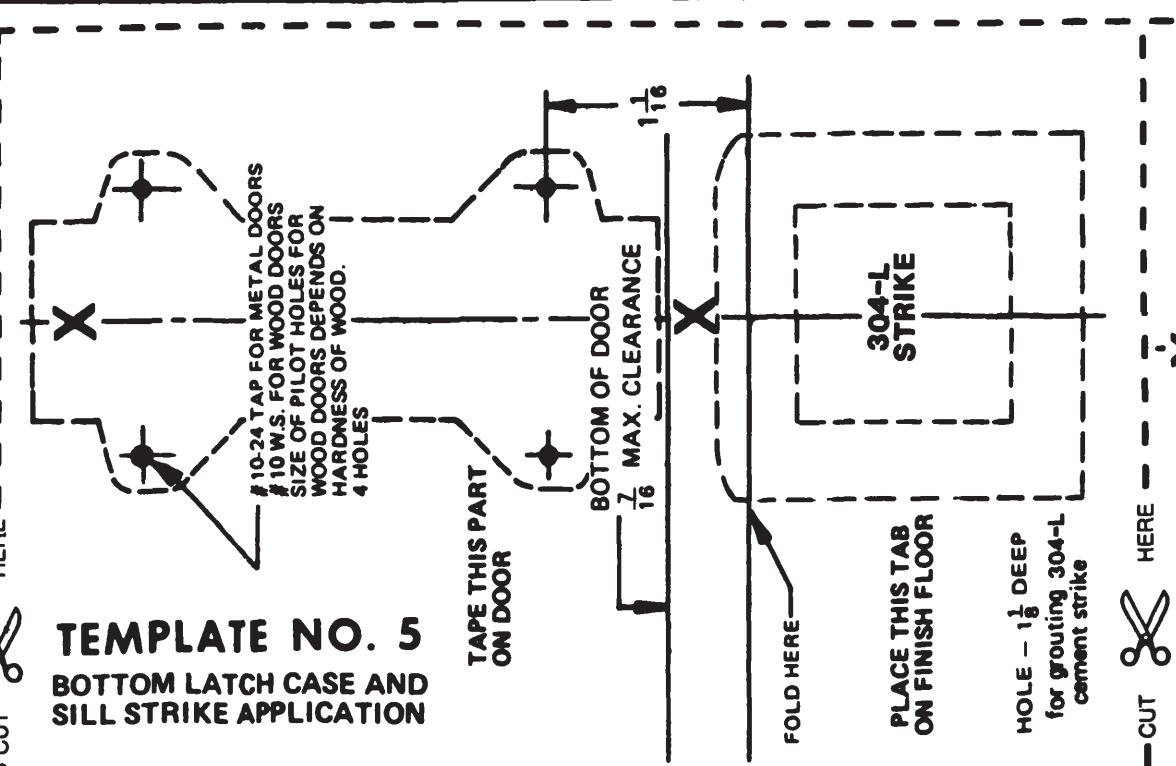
TEMPLATE NO. 5
BOTTOM LATCH CASE AND SILL STRIKE APPLICATION

# 10-24 TAP FOR METAL DOORS
# 10 W.S. FOR WOOD DOORS
SIZE OF PILOT HOLES FOR WOOD DOORS DEPENDS ON HARDNESS OF WOOD.
4 HOLES

TAPE THIS PART ON DOOR

BOTTOM OF DOOR
$\frac{7}{16}$ MAX. CLEARANCE

$1\frac{1}{16}$

304-L STRIKE

FOLD HERE

PLACE THIS TAB ON FINISH FLOOR

HOLE – $1\frac{1}{8}$ DEEP for grouting 304-L cement strike

CUT HERE

CUT HERE